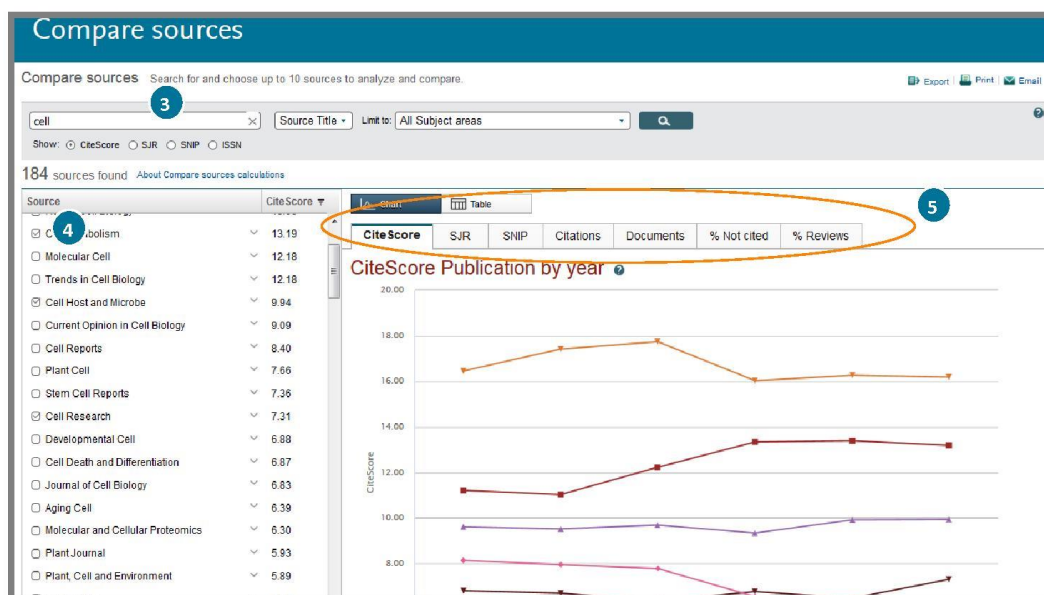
Compare sources

Compare sources Search for and choose up to 10 sources to analyze and compare.

Export | Print | Email

3

cell

Source Title

Limit to: All Subject areas

Show: CiteScore SJR SNIP ISSN

184 sources found About Compare sources calculations

| Source | CiteScore |
|---|---|
| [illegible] | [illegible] |
| C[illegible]abolism | 13.19 |
| Molecular Cell | 12.18 |
| Trends in Cell Biology | 12.18 |
| Cell Host and Microbe | 9.94 |
| Current Opinion in Cell Biology | 9.09 |
| Cell Reports | 8.40 |
| Plant Cell | 7.66 |
| Stem Cell Reports | 7.36 |
| Cell Research | 7.31 |
| Developmental Cell | 6.88 |
| Cell Death and Differentiation | 6.87 |
| Journal of Cell Biology | 6.83 |
| Aging Cell | 6.39 |
| Molecular and Cellular Proteomics | 6.30 |
| Plant Journal | 5.93 |
| Plant, Cell and Environment | 5.89 |

4

Chart Table

5

CiteScore SJR SNIP Citations Documents % Not cited % Reviews

CiteScore Publication by year

CiteScore

20.00
18.00
16.00
14.00
12.00
10.00
8.00